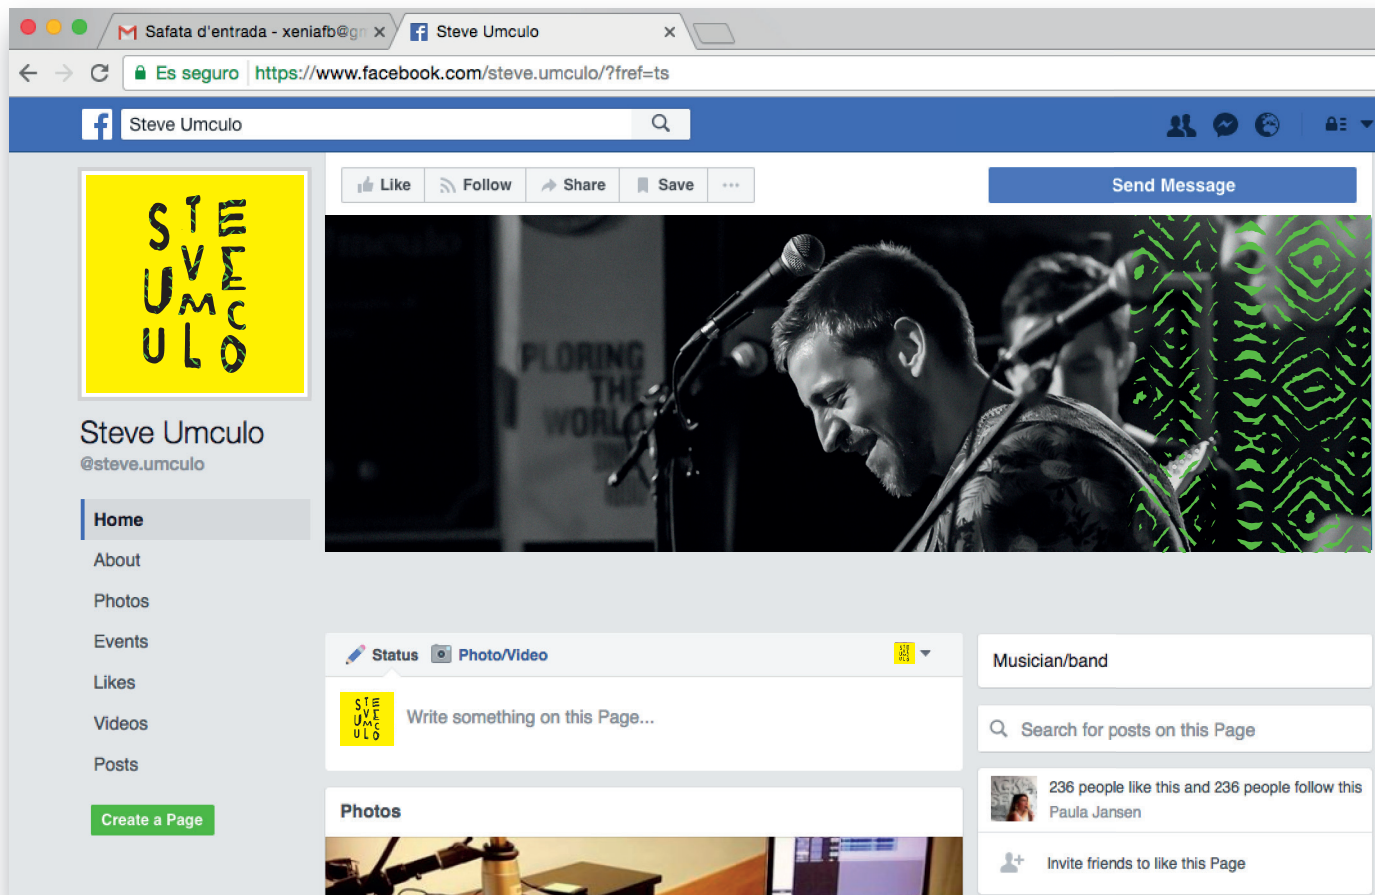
Safata d'entrada - xeniafb@g
Steve Umculo

Es seguro https://www.facebook.com/steve.umculo/?fref=ts

Steve Umculo

STE
VE
UMC
ULO

Like Follow Share Save ···

Send Message

PLORING
THE
WORL

Steve Umculo
@steve.umculo

Home
About
Photos
Events
Likes
Videos
Posts

Create a Page

Status Photo/Video

Write something on this Page...

Photos

Musician/band

Search for posts on this Page

236 people like this and 236 people follow this
Paula Jansen

Invite friends to like this Page